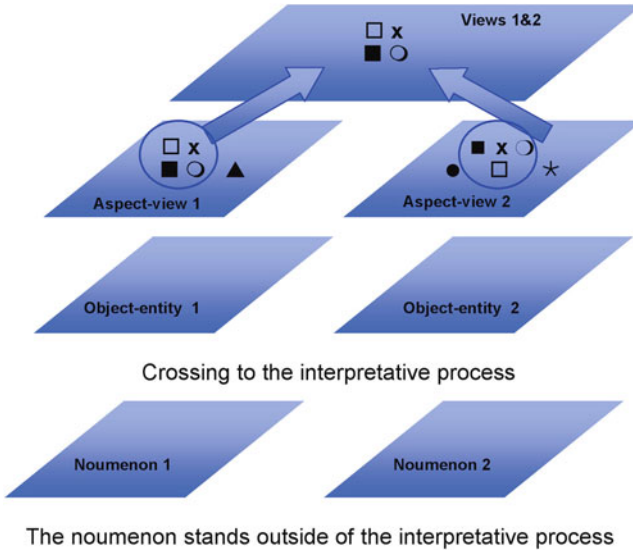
□ x
■ ◐
Views 1&2

□ x
■ ◐ ▲
Aspect-view 1

■ x ◐
● □ ☆
Aspect-view 2

Object-entity 1

Object-entity 2

Crossing to the interpretative process

Noumenon 1

Noumenon 2

The noumenon stands outside of the interpretative process